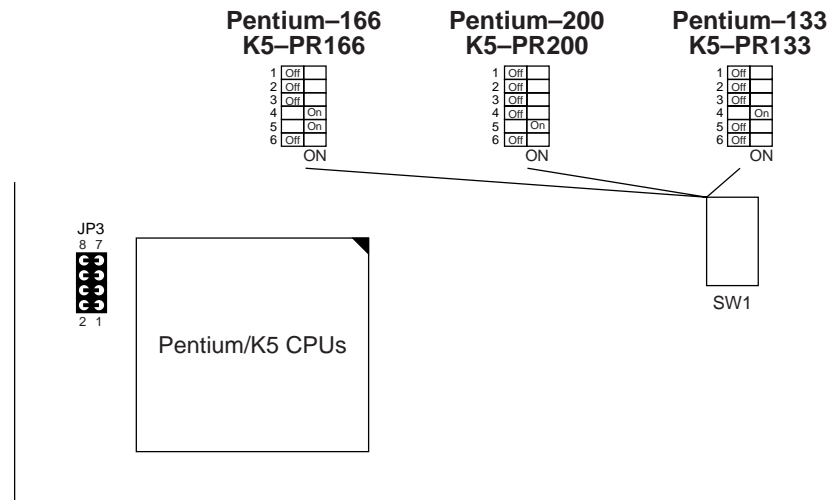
Pentium–166
K5–PR166

| | | |
|---|---|---|
| 1 | Off | |
| 2 | Off | |
| 3 | Off | |
| 4 | | On |
| 5 | | On |
| 6 | Off | |

ON

Pentium–200
K5–PR200

| | | |
|---|---|---|
| 1 | Off | |
| 2 | Off | |
| 3 | Off | |
| 4 | Off | |
| 5 | | On |
| 6 | Off | |

ON

Pentium–133
K5–PR133

| | | |
|---|---|---|
| 1 | Off | |
| 2 | Off | |
| 3 | Off | |
| 4 | | On |
| 5 | Off | |
| 6 | Off | |

ON

JP3
8 7
2 1

Pentium/K5 CPUs

SW1